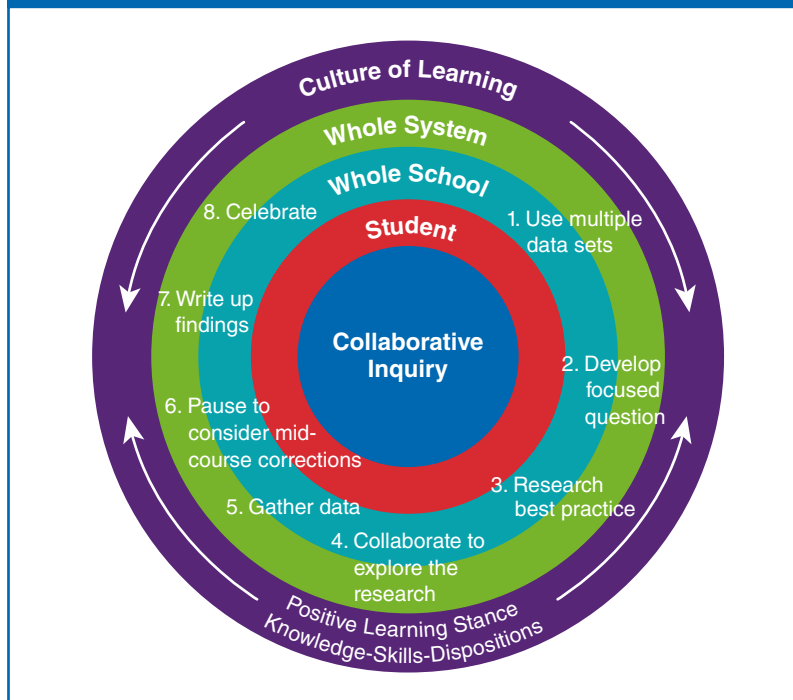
Culture of Learning

Whole System

Whole School

Student

Collaborative Inquiry

1. Use multiple data sets

2. Develop focused question

3. Research best practice

4. Collaborate to explore the research

5. Gather data

6. Pause to consider mid-course corrections

7. Write up findings

8. Celebrate

Positive Learning Stance
Knowledge-Skills-Dispositions